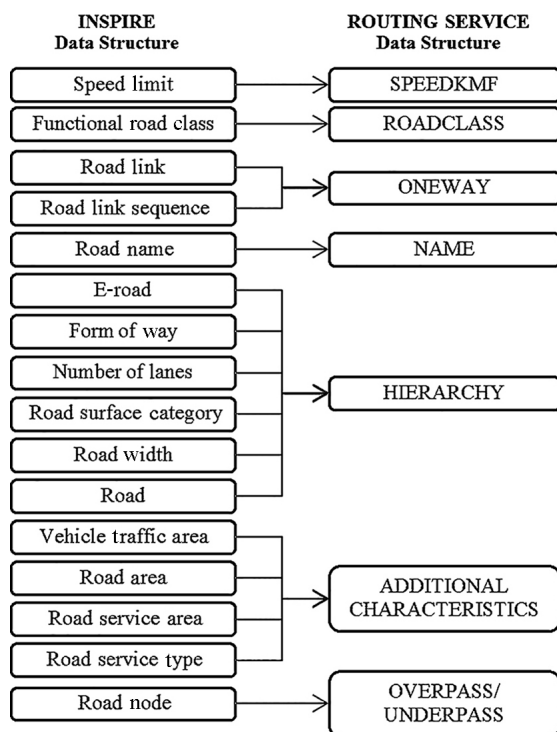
INSPIRE
Data Structure

ROUTING SERVICE
Data Structure

Speed limit

SPEEDKMF

Functional road class

ROADCLASS

Road link

Road link sequence

ONEWAY

Road name

NAME

E-road

Form of way

Number of lanes

Road surface category

Road width

Road

HIERARCHY

Vehicle traffic area

Road area

Road service area

Road service type

ADDITIONAL CHARACTERISTICS

Road node

OVERPASS/ UNDERPASS